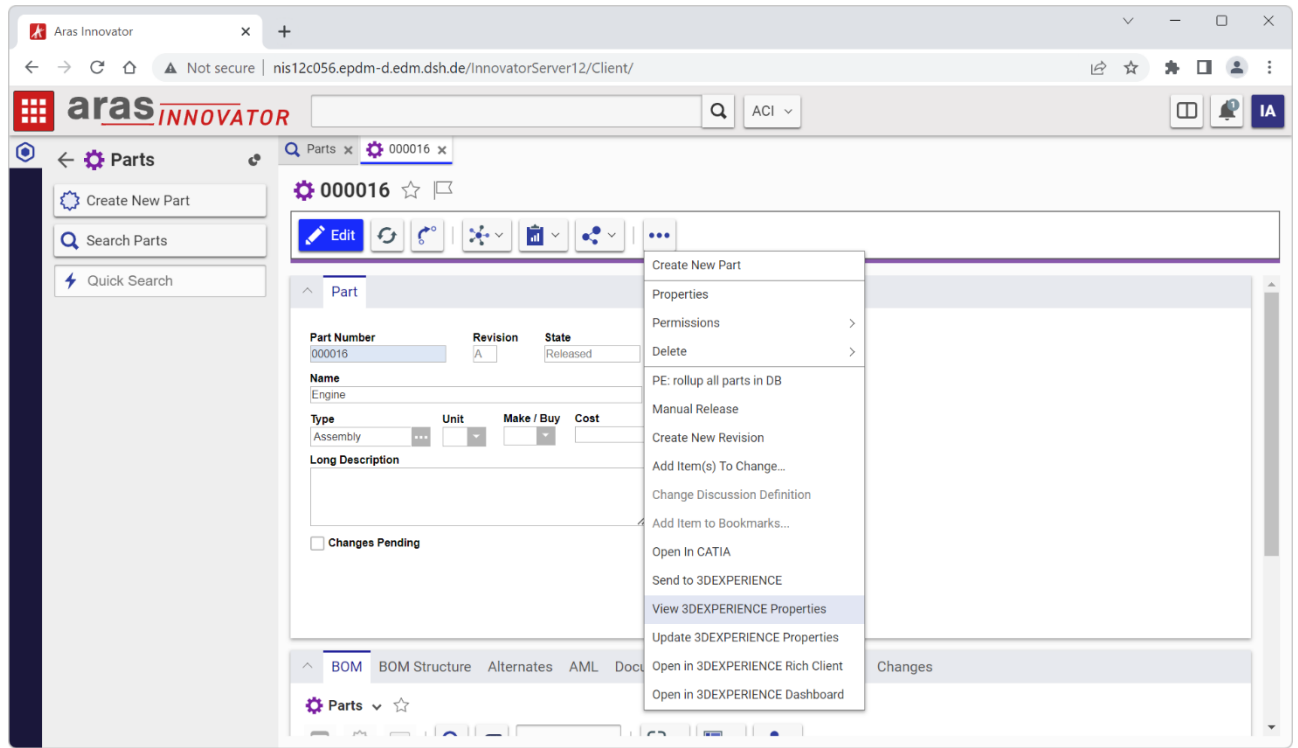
Aras Innovator

Not secure | nis12c056.epdm-d.edm.dsh.de/InnovatorServer12/Client/

aras INNOVATOR

ACI

IA

Parts

Create New Part

Search Parts

Quick Search

Parts 000016

000016

Edit

Part

Part Number
000016

Revision
A

State
Released

Name
Engine

Type
Assembly

Unit

Make / Buy

Cost

Long Description

Changes Pending

Create New Part
Properties
Permissions
Delete
PE: rollup all parts in DB
Manual Release
Create New Revision
Add Item(s) To Change...
Change Discussion Definition
Add Item to Bookmarks...
Open In CATIA
Send to 3DEXPERIENCE
View 3DEXPERIENCE Properties
Update 3DEXPERIENCE Properties
Open in 3DEXPERIENCE Rich Client
Open in 3DEXPERIENCE Dashboard

BOM BOM Structure Alternates AML Docu Changes

Parts